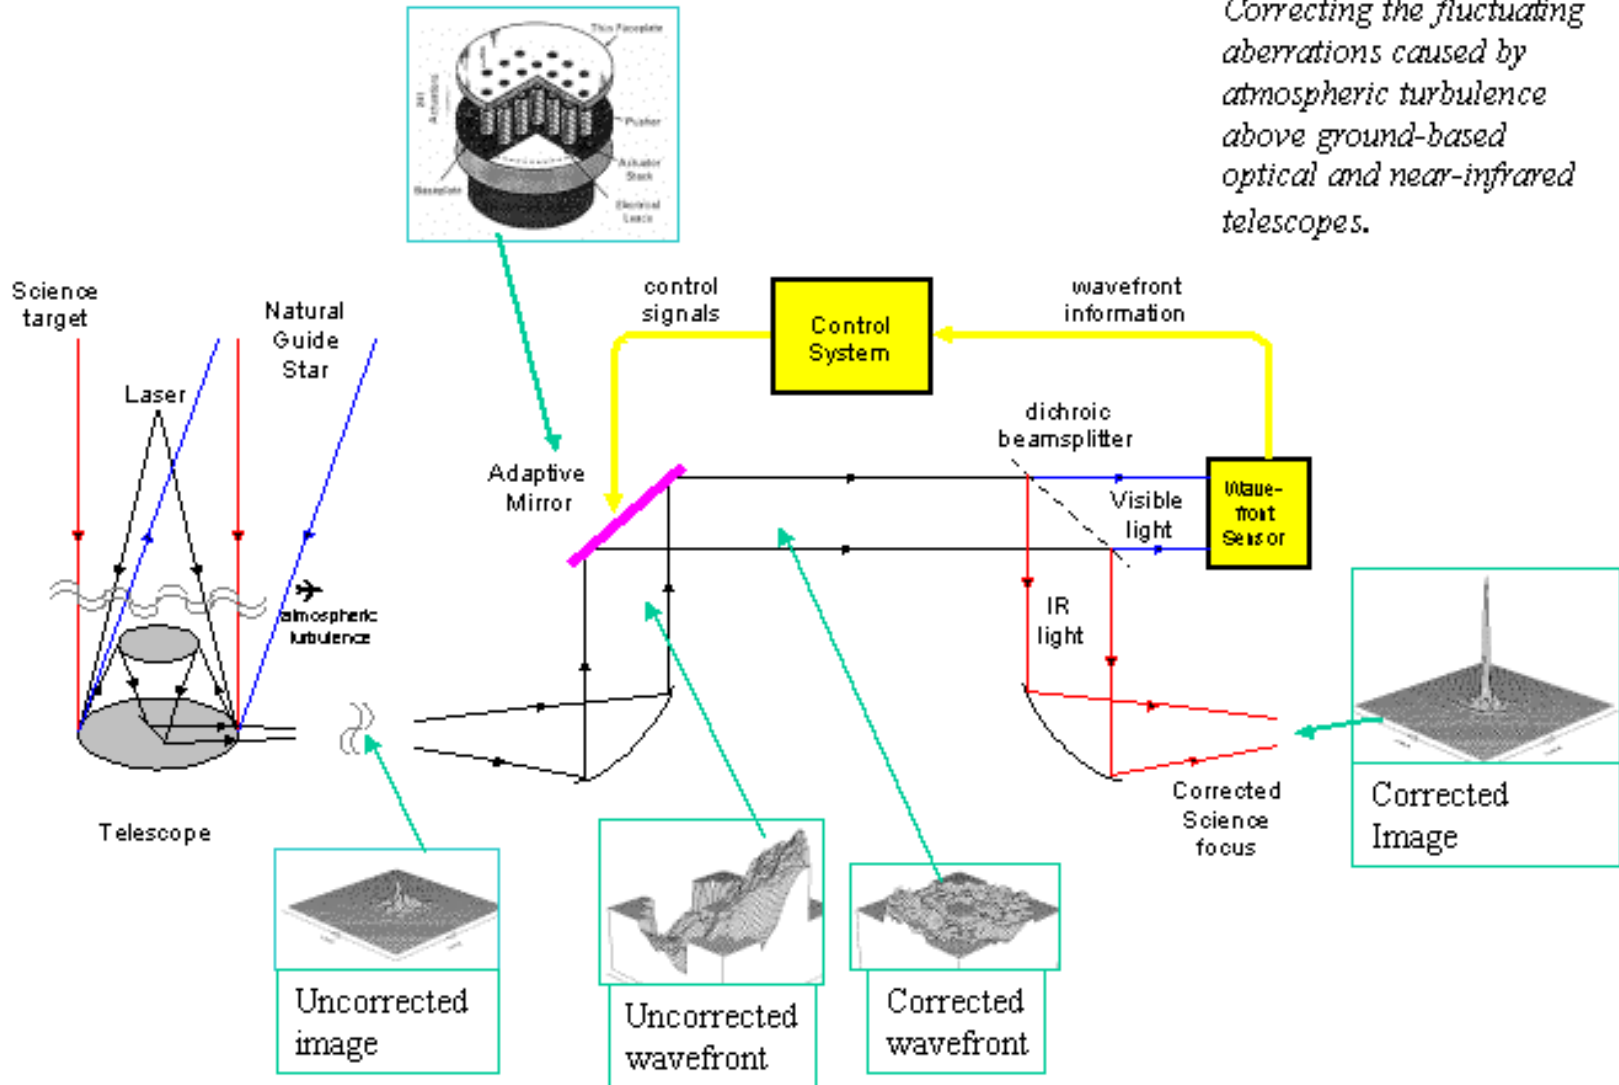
Correcting the fluctuating aberrations caused by atmospheric turbulence above ground-based optical and near-infrared telescopes.

Thin Faceplate
Pusher
Actuator Stack
Electrical Leads
Baseplate
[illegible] Actuators

Science target

Natural Guide Star

Laser

control signals

Control System

wavefront information

dichroic beamsplitter

Adaptive Mirror

Visible light

Wave-front Sensor

atmospheric turbulence

IR light

Telescope

Corrected Science focus

Corrected Image

Uncorrected image

Uncorrected wavefront

Corrected wavefront